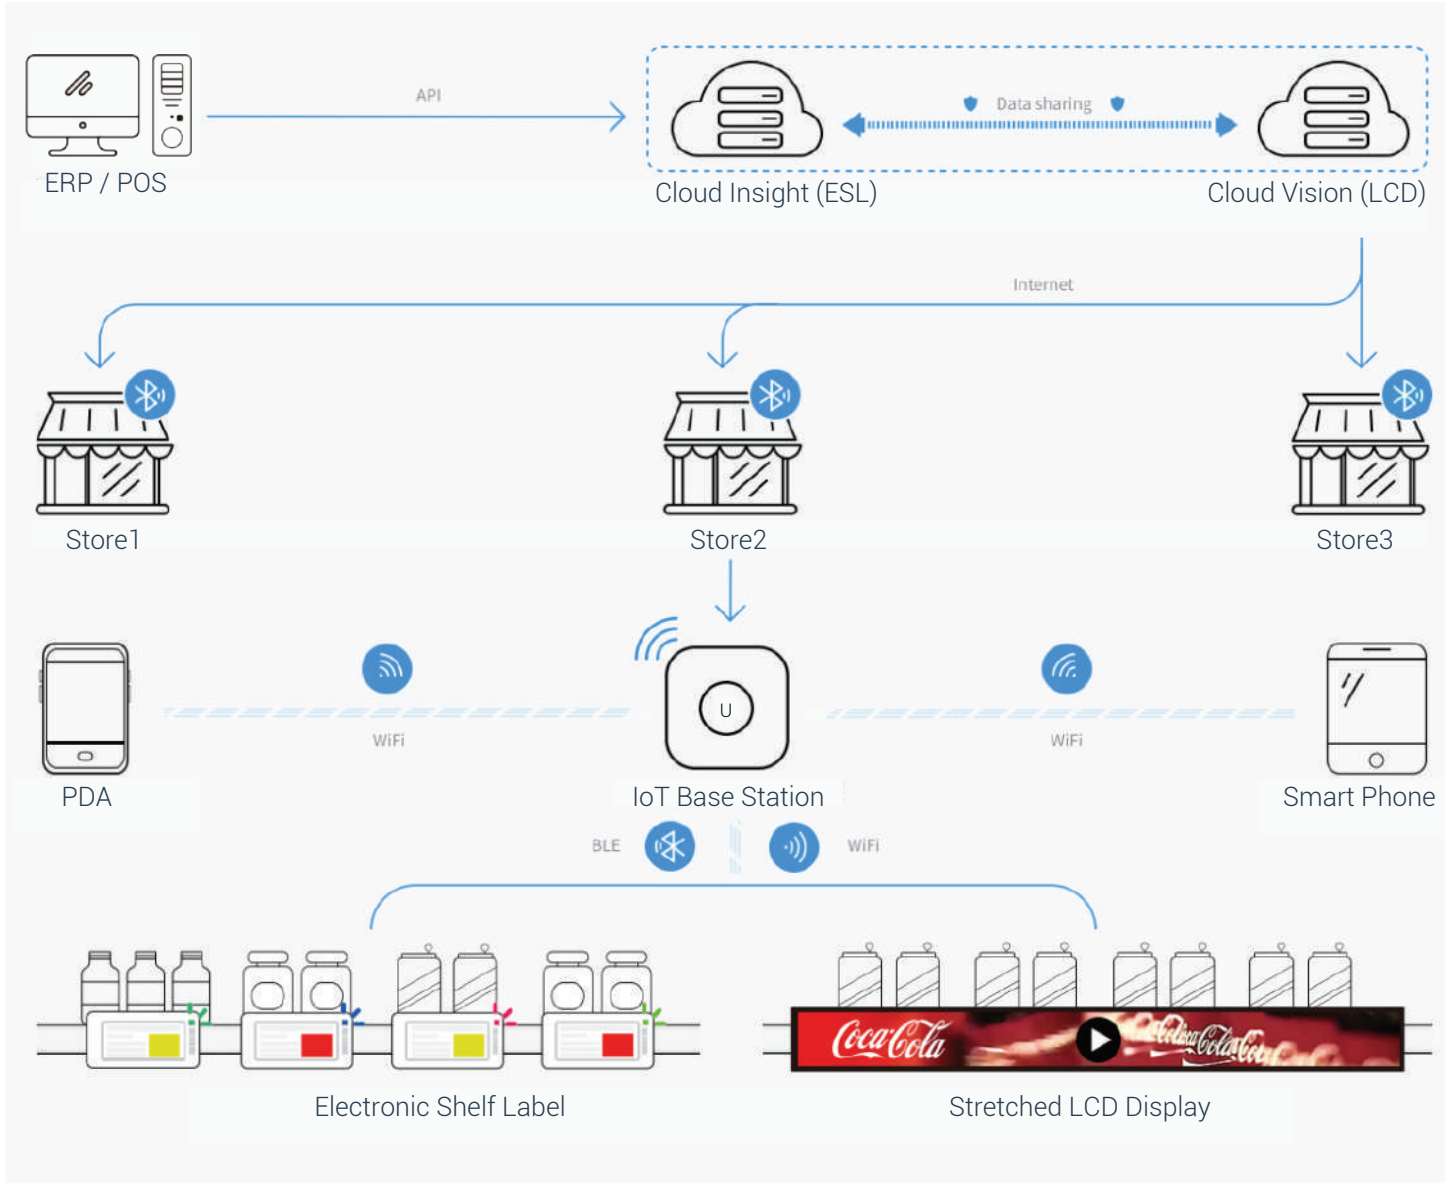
ERP / POS

API

Data sharing

Cloud Insight (ESL)

Cloud Vision (LCD)

Internet

Store1

Store2

Store3

PDA

WiFi

U

IoT Base Station

WiFi

Smart Phone

BLE

WiFi

Coca-Cola

Electronic Shelf Label

Stretched LCD Display